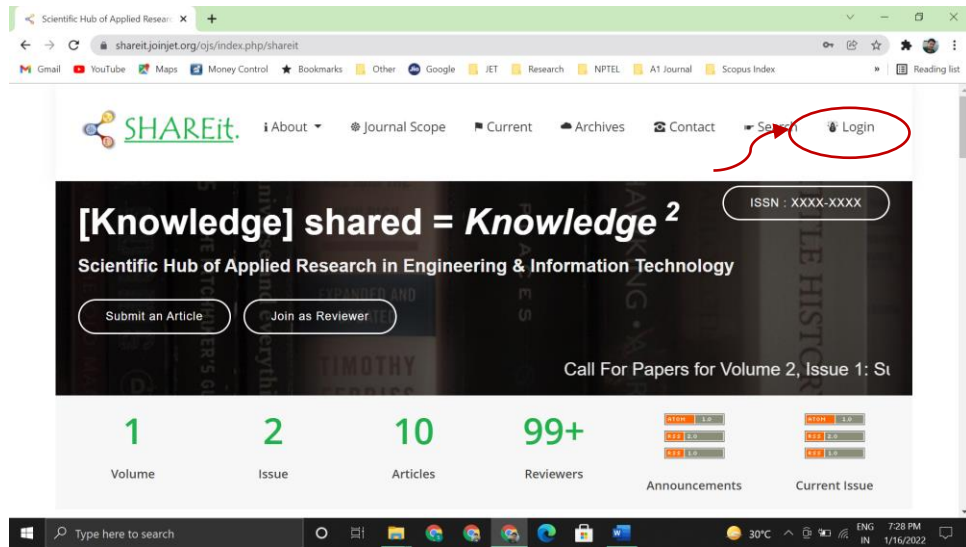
Scientific Hub of Applied Researc ×
+
shareit.joinjet.org/ojs/index.php/shareit
Gmail YouTube Maps Money Control Bookmarks Other Google JET Research NPTEL A1 Journal Scopus Index » Reading list

SHAREit. About Journal Scope Current Archives Contact Search Login

ISSN : XXXX-XXXX

[Knowledge] shared = *Knowledge* $^2$

Scientific Hub of Applied Research in Engineering & Information Technology

Submit an Article Join as Reviewer

Call For Papers for Volume 2, Issue 1: Su

1
Volume

2
Issue

10
Articles

99+
Reviewers

ATOM 1.0
RSS 2.0
RSS 1.0
Announcements

ATOM 1.0
RSS 2.0
RSS 1.0
Current Issue

Type here to search
30°C ENG IN 7:28 PM 1/16/2022